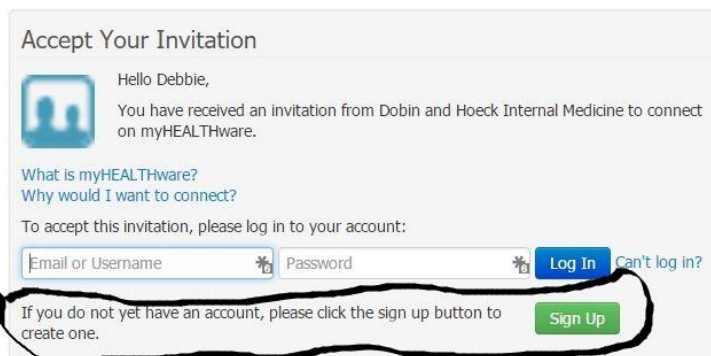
Accept Your Invitation

Hello Debbie,

You have received an invitation from Dobin and Hoeck Internal Medicine to connect on myHEALTHware.

What is myHEALTHware?
Why would I want to connect?

To accept this invitation, please log in to your account:

Email or Username
Password
Log In
Can't log in?

If you do not yet have an account, please click the sign up button to create one.

Sign Up